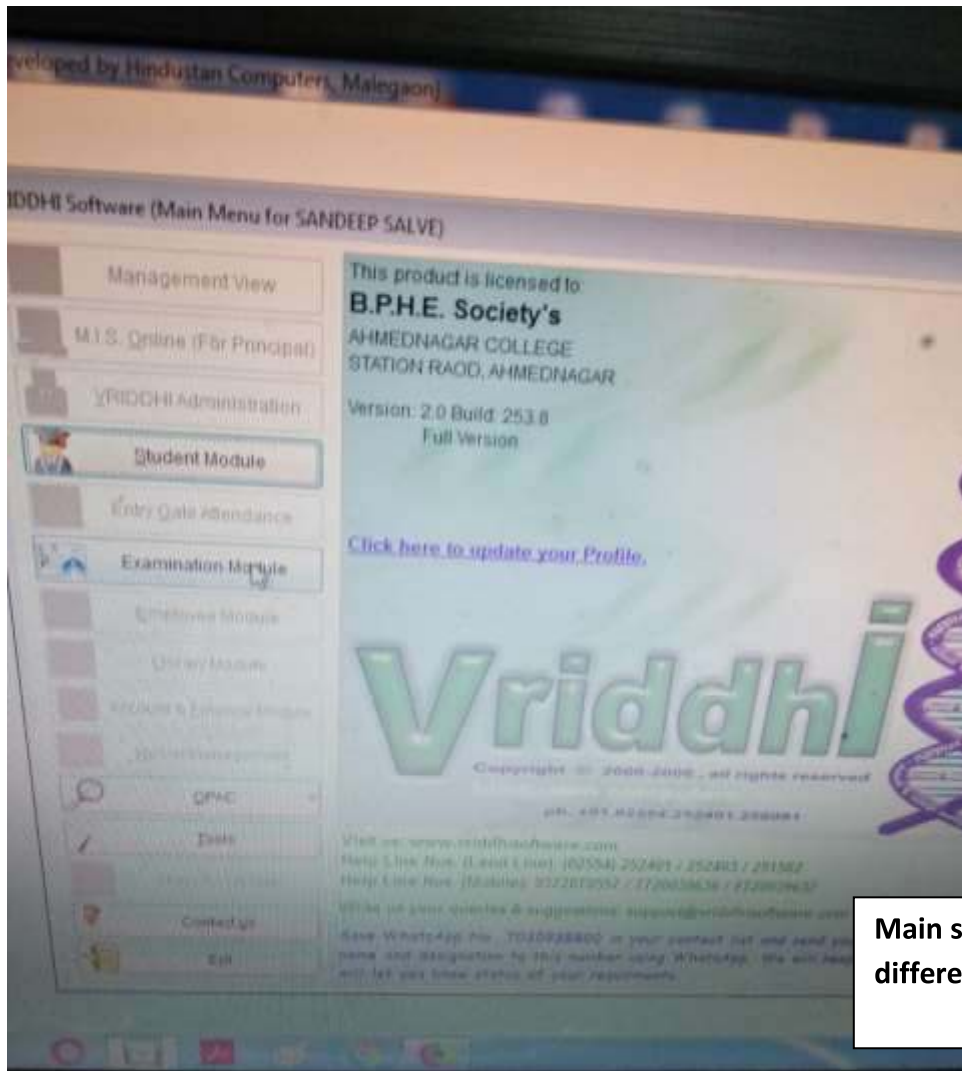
veloped by Hindustan Computers, Malegaon)

IDDHI Software (Main Menu for SANDEEP SALVE)

Management View

M.I.S. Online (For Principal)

VRIDDHI Administration

Student Module

Entry Gate Attendance

Examination Module

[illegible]

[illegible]

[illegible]

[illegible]

OPAC

Tools

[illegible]

Contact us

Exit

This product is licensed to

B.P.H.E. Society's

AHMEDNAGAR COLLEGE
STATION RAOD, AHMEDNAGAR

Version: 2.0 Build: 253.8
Full Version

Click here to update your Profile.

Vriddhi

Copyright © 2000-2006 , all rights reserved

ph. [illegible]

Visit us: www.vriddhisoftware.com
Help Line Nos. (Land Line): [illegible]
Help Line Nos. (Mobile): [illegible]
Write us your queries & suggestions: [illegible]
Save WhatsApp No. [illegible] in your contact list and send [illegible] name and designation to this number using WhatsApp. We will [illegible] will let you know status of your requirements.

Main s
differe